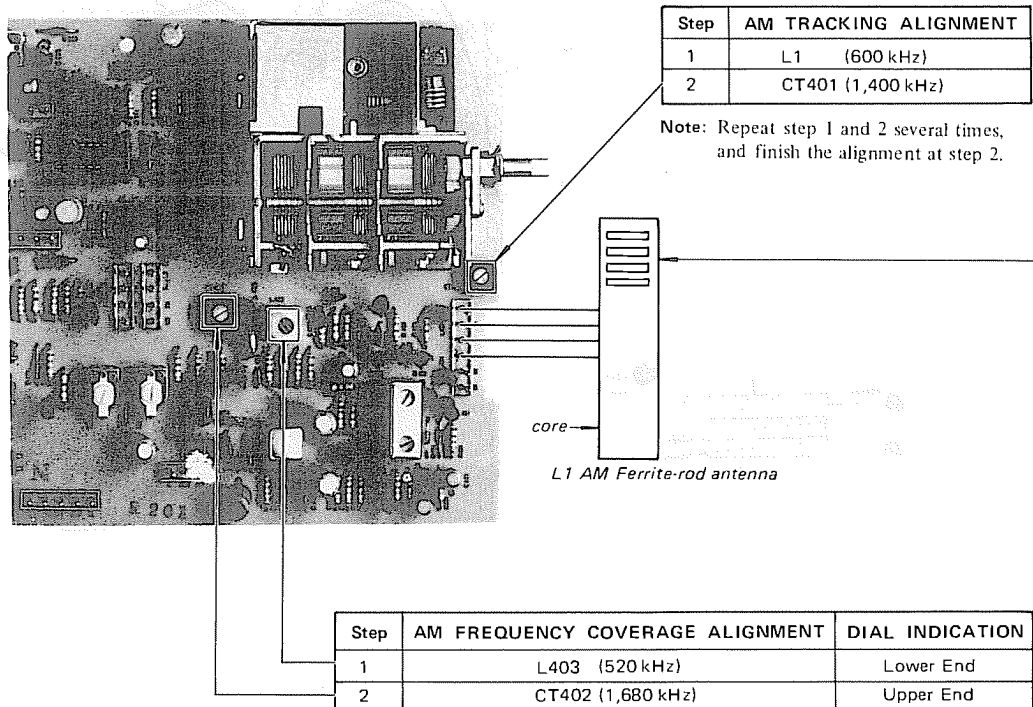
| Step | AM TRACKING ALIGNMENT |
|---|---|
| 1 | L1 (600 kHz) |
| 2 | CT401 (1,400 kHz) |

Note: Repeat step 1 and 2 several times, and finish the alignment at step 2.

core

L1 AM Ferrite-rod antenna

| Step | AM FREQUENCY COVERAGE ALIGNMENT | DIAL INDICATION |
|---|---|---|
| 1 | L403 (520 kHz) | Lower End |
| 2 | CT402 (1,680 kHz) | Upper End |